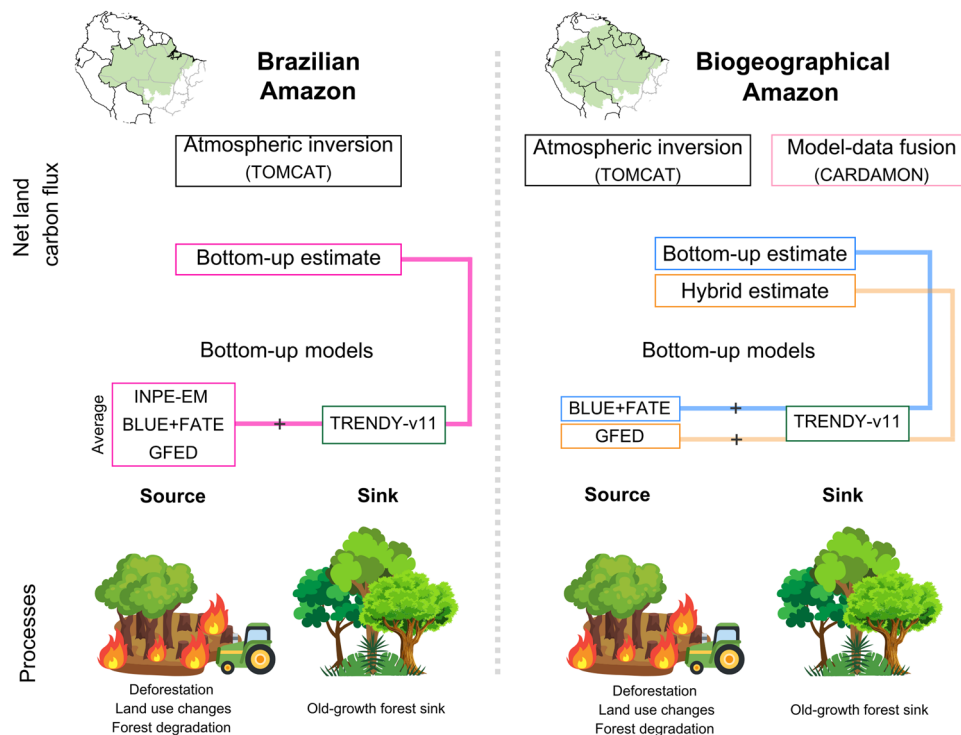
Brazilian Amazon

Biogeographical Amazon

Net land carbon flux

Atmospheric inversion (TOMCAT)

Atmospheric inversion (TOMCAT)

Model-data fusion (CARDAMON)

Bottom-up estimate

Bottom-up estimate

Hybrid estimate

Bottom-up models

Bottom-up models

Average

INPE-EM
BLUE+FATE
GFED

+

TRENDY-v11

BLUE+FATE

+

GFED

+

TRENDY-v11

Source

Sink

Source

Sink

Processes

Deforestation
Land use changes
Forest degradation

Old-growth forest sink

Deforestation
Land use changes
Forest degradation

Old-growth forest sink